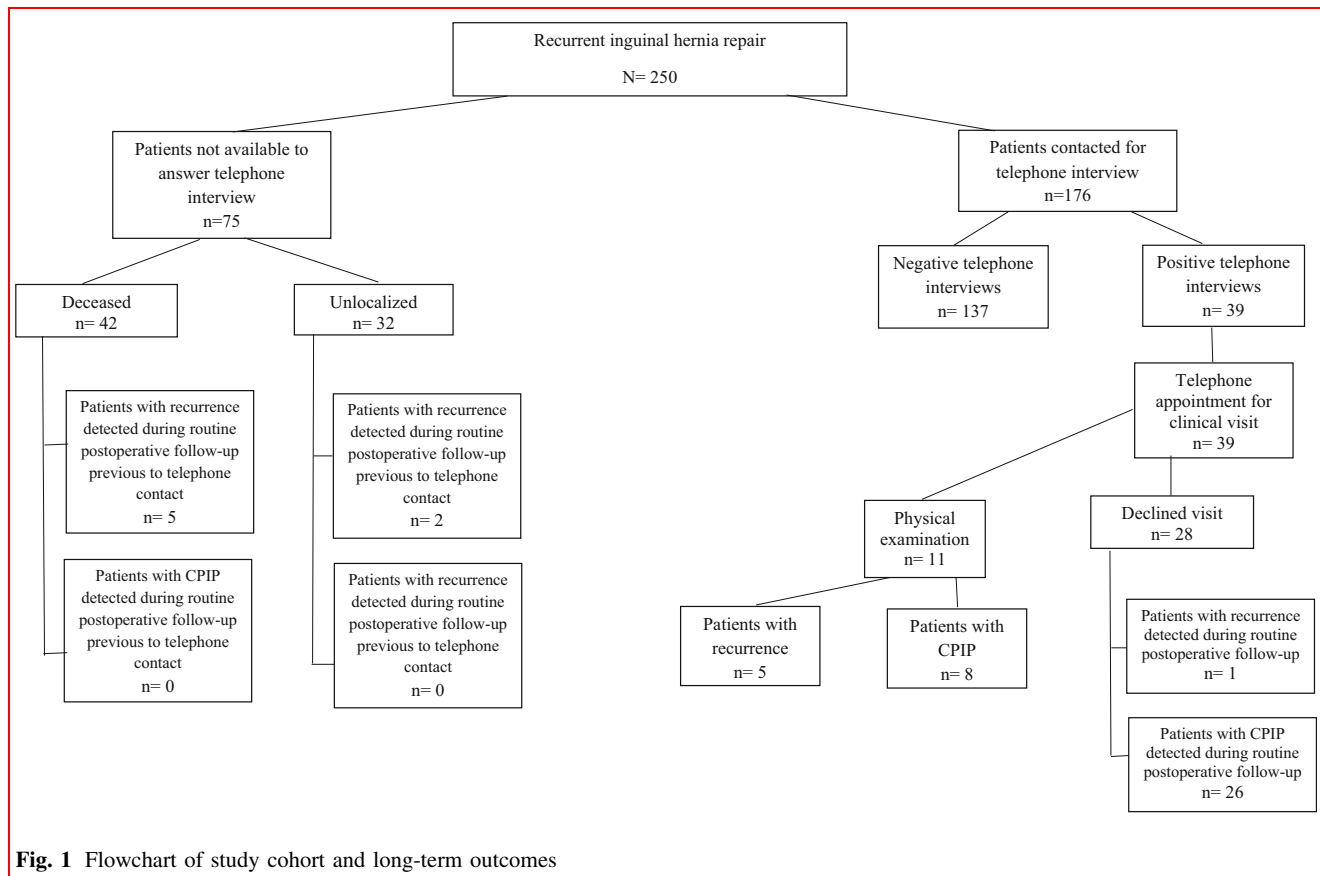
Recurrent inguinal hernia repair
N= 250

Patients not available to answer telephone interview
n=75

Patients contacted for telephone interview
n=176

Deceased
n= 42

Unlocalized
n= 32

Negative telephone interviews
n= 137

Positive telephone interviews
n= 39

Patients with recurrence detected during routine postoperative follow-up previous to telephone contact
n= 5

Patients with recurrence detected during routine postoperative follow-up previous to telephone contact
n= 2

Telephone appointment for clinical visit
n= 39

Patients with CPIP detected during routine postoperative follow-up previous to telephone contact
n= 0

Patients with recurrence detected during routine postoperative follow-up previous to telephone contact
n= 0

Physical examination
n= 11

Declined visit
n= 28

Patients with recurrence
n= 5

Patients with CPIP
n= 8

Patients with recurrence detected during routine postoperative follow-up
n= 1

Patients with CPIP detected during routine postoperative follow-up
n= 26

Fig. 1 Flowchart of study cohort and long-term outcomes